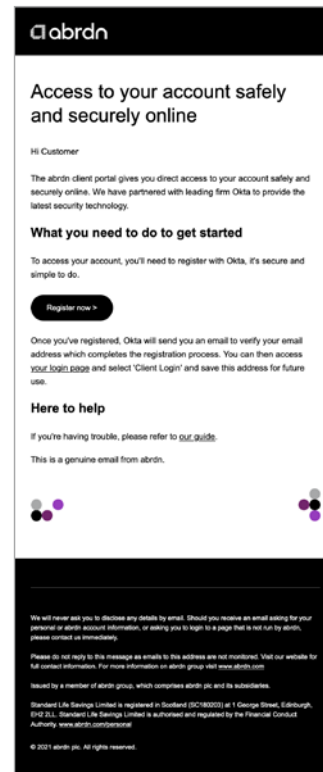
abrdn

Access to your account safely and securely online

Hi Customer

The abrdn client portal gives you direct access to your account safely and securely online. We have partnered with leading firm Okta to provide the latest security technology.

What you need to do to get started

To access your account, you'll need to register with Okta, it's secure and simple to do.

Register now >

Once you've registered, Okta will send you an email to verify your email address which completes the registration process. You can then access your login page and select 'Client Login' and save this address for future use.

Here to help

If you're having trouble, please refer to our guide.

This is a genuine email from abrdn.

We will never ask you to disclose any details by email. Should you receive an email asking for your personal or abrdn account information, or asking you to login to a page that is not run by abrdn, please contact us immediately.

Please do not reply to this message as emails to this address are not monitored. Visit our website for full contact information. For more information on abrdn group visit www.abrdn.com

Issued by a member of abrdn group, which comprises abrdn plc and its subsidiaries.

Standard Life Savings Limited is registered in Scotland (SC180203) at 1 George Street, Edinburgh, EH2 2LL. Standard Life Savings Limited is authorised and regulated by the Financial Conduct Authority. www.abrdn.com/personal

© 2021 abrdn plc. All rights reserved.